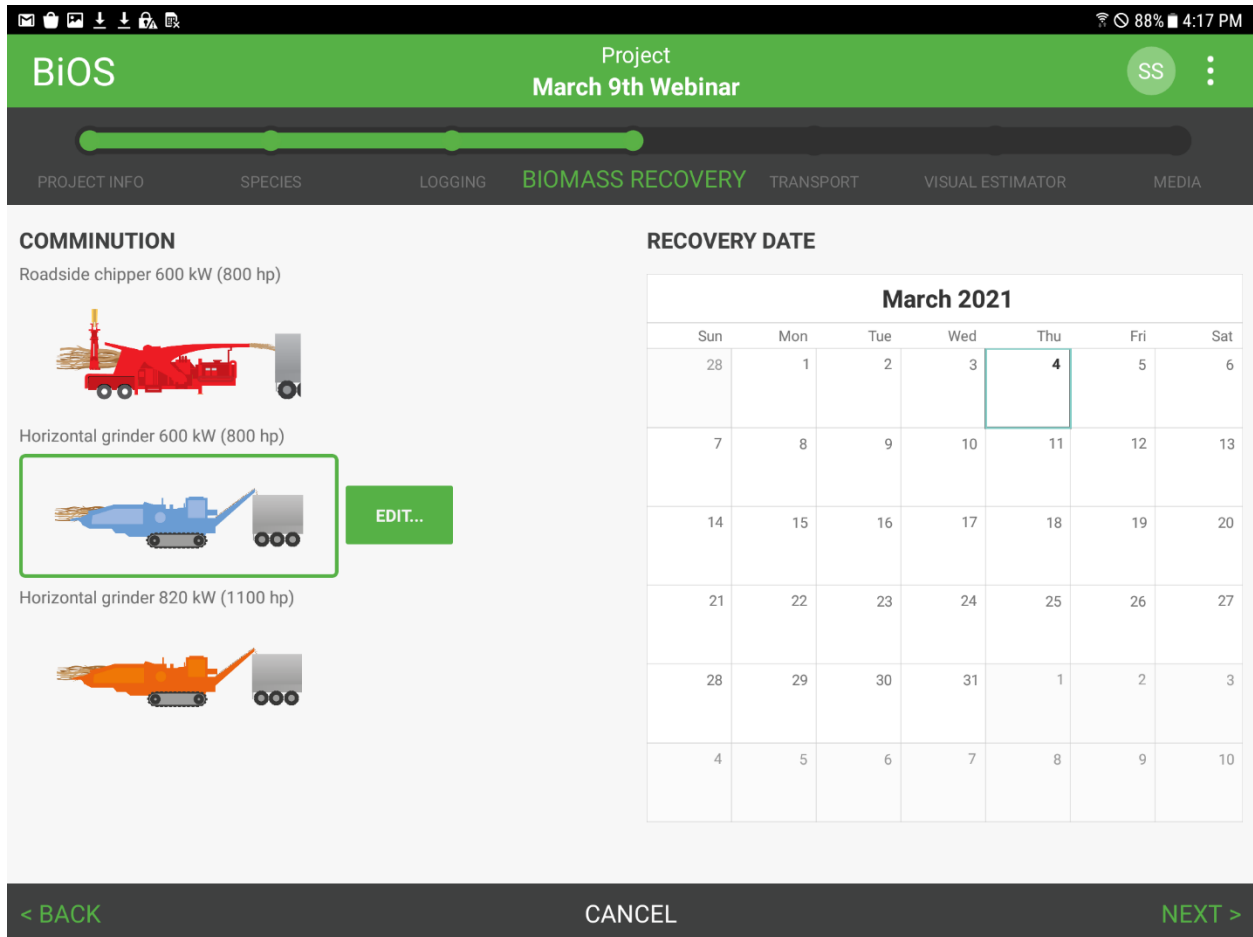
88% 4:17 PM

BiOS

Project
March 9th Webinar

SS

PROJECT INFO SPECIES LOGGING BIOMASS RECOVERY TRANSPORT VISUAL ESTIMATOR MEDIA

COMMUNITION

Roadside chipper 600 kW (800 hp)

Horizontal grinder 600 kW (800 hp)

EDIT...

Horizontal grinder 820 kW (1100 hp)

RECOVERY DATE

March 2021

| Sun | Mon | Tue | Wed | Thu | Fri | Sat |
|---|---|---|---|---|---|---|
| 28 | 1 | 2 | 3 | 4 | 5 | 6 |
| 7 | 8 | 9 | 10 | 11 | 12 | 13 |
| 14 | 15 | 16 | 17 | 18 | 19 | 20 |
| 21 | 22 | 23 | 24 | 25 | 26 | 27 |
| 28 | 29 | 30 | 31 | 1 | 2 | 3 |
| 4 | 5 | 6 | 7 | 8 | 9 | 10 |

< BACK

CANCEL

NEXT >